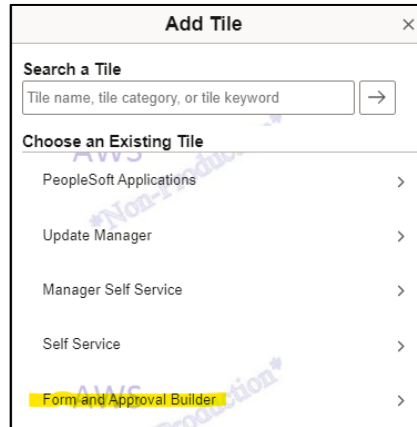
Add Tile ×

Search a Tile

Tile name, tile category, or tile keyword →

Choose an Existing Tile

AWS *Non-Production*

PeopleSoft Applications >

Update Manager >

Manager Self Service >

Self Service >

AWS *Non-Production*

Form and Approval Builder >